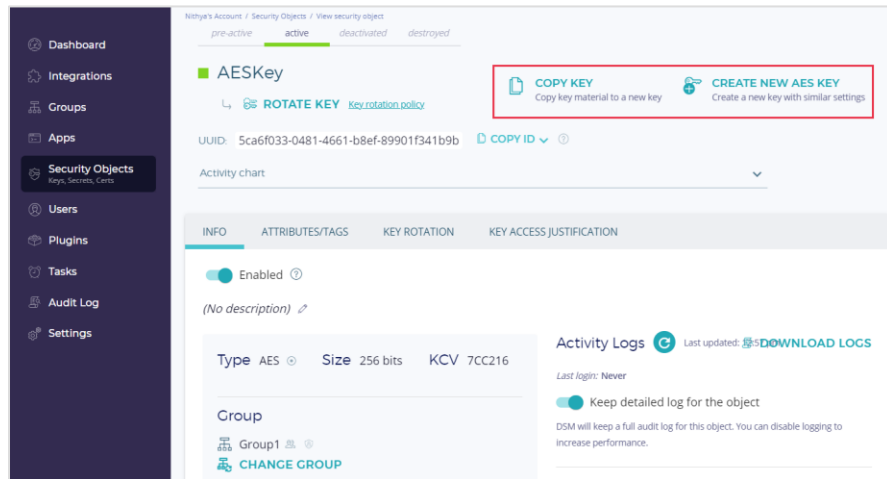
Dashboard
Integrations
Groups
Apps
Security Objects
Keys, Secrets, Certs
Users
Plugins
Tasks
Audit Log
Settings

Nithya's Account / Security Objects / View security object

pre-active active deactivated destroyed

AESKey

ROTATE KEY Key rotation policy

COPY KEY
Copy key material to a new key

CREATE NEW AES KEY
Create a new key with similar settings

UUID: 5ca6f033-0481-4661-b8ef-89901f341b9b COPY ID

Activity chart

INFO ATTRIBUTES/TAGS KEY ROTATION KEY ACCESS JUSTIFICATION

Enabled

(No description)

Type AES Size 256 bits KCV 7CC216

Group
Group1
CHANGE GROUP

Activity Logs Last updated: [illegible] DOWNLOAD LOGS

Last login: Never

Keep detailed log for the object

DSM will keep a full audit log for this object. You can disable logging to increase performance.